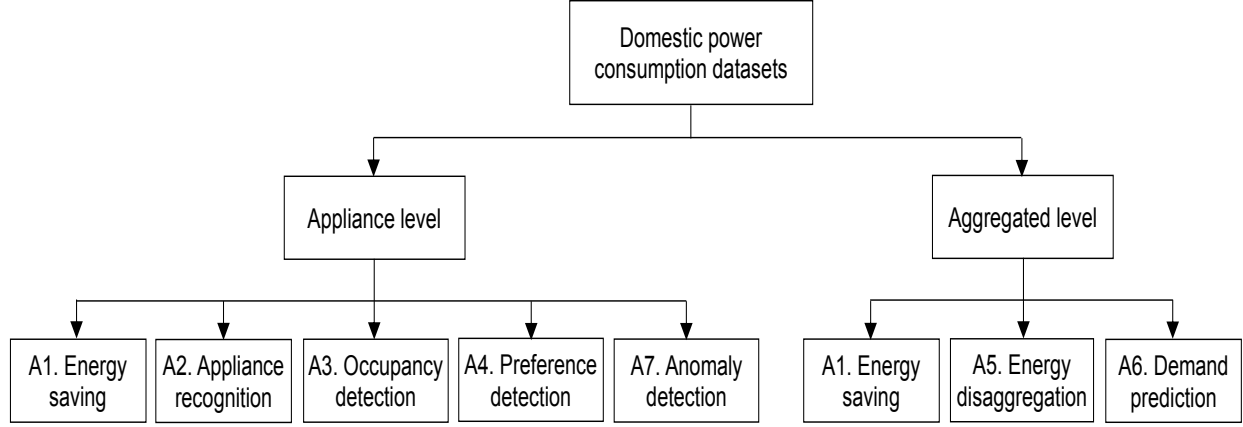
Domestic power consumption datasets

Appliance level

Aggregated level

A1. Energy saving

A2. Appliance recognition

A3. Occupancy detection

A4. Preference detection

A7. Anomaly detection

A1. Energy saving

A5. Energy disaggregation

A6. Demand prediction